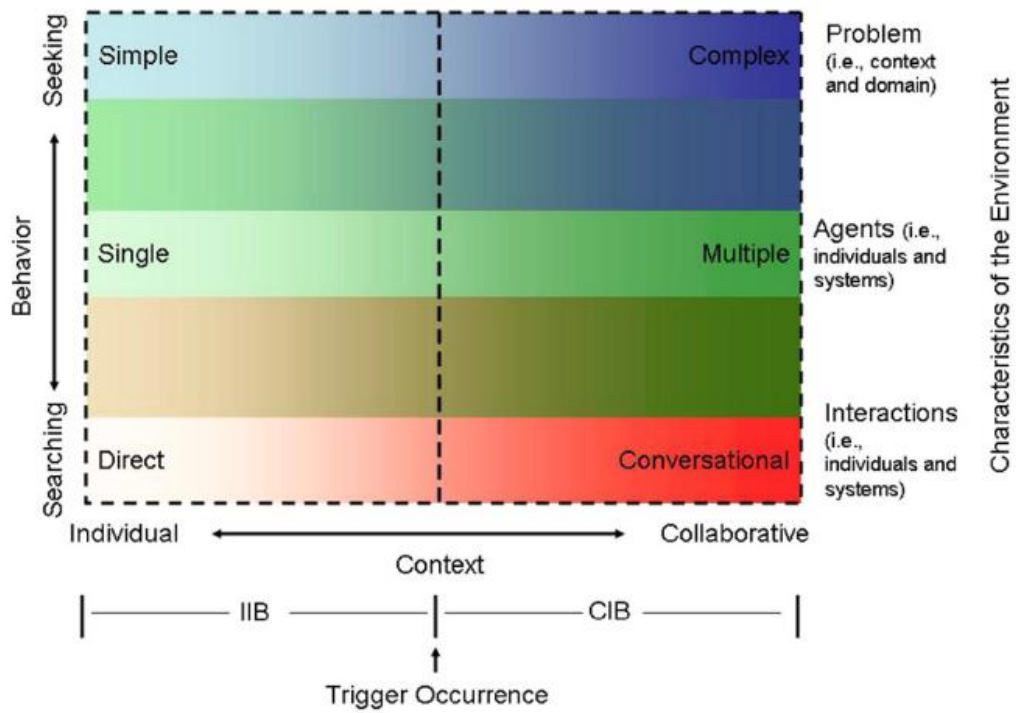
Seeking

Behavior

Searching

Simple

Complex

Problem (i.e., context and domain)

Single

Multiple

Agents (i.e., individuals and systems)

Direct

Conversational

Interactions (i.e., individuals and systems)

Characteristics of the Environment

Individual

Collaborative

Context

IIB

CIB

Trigger Occurrence